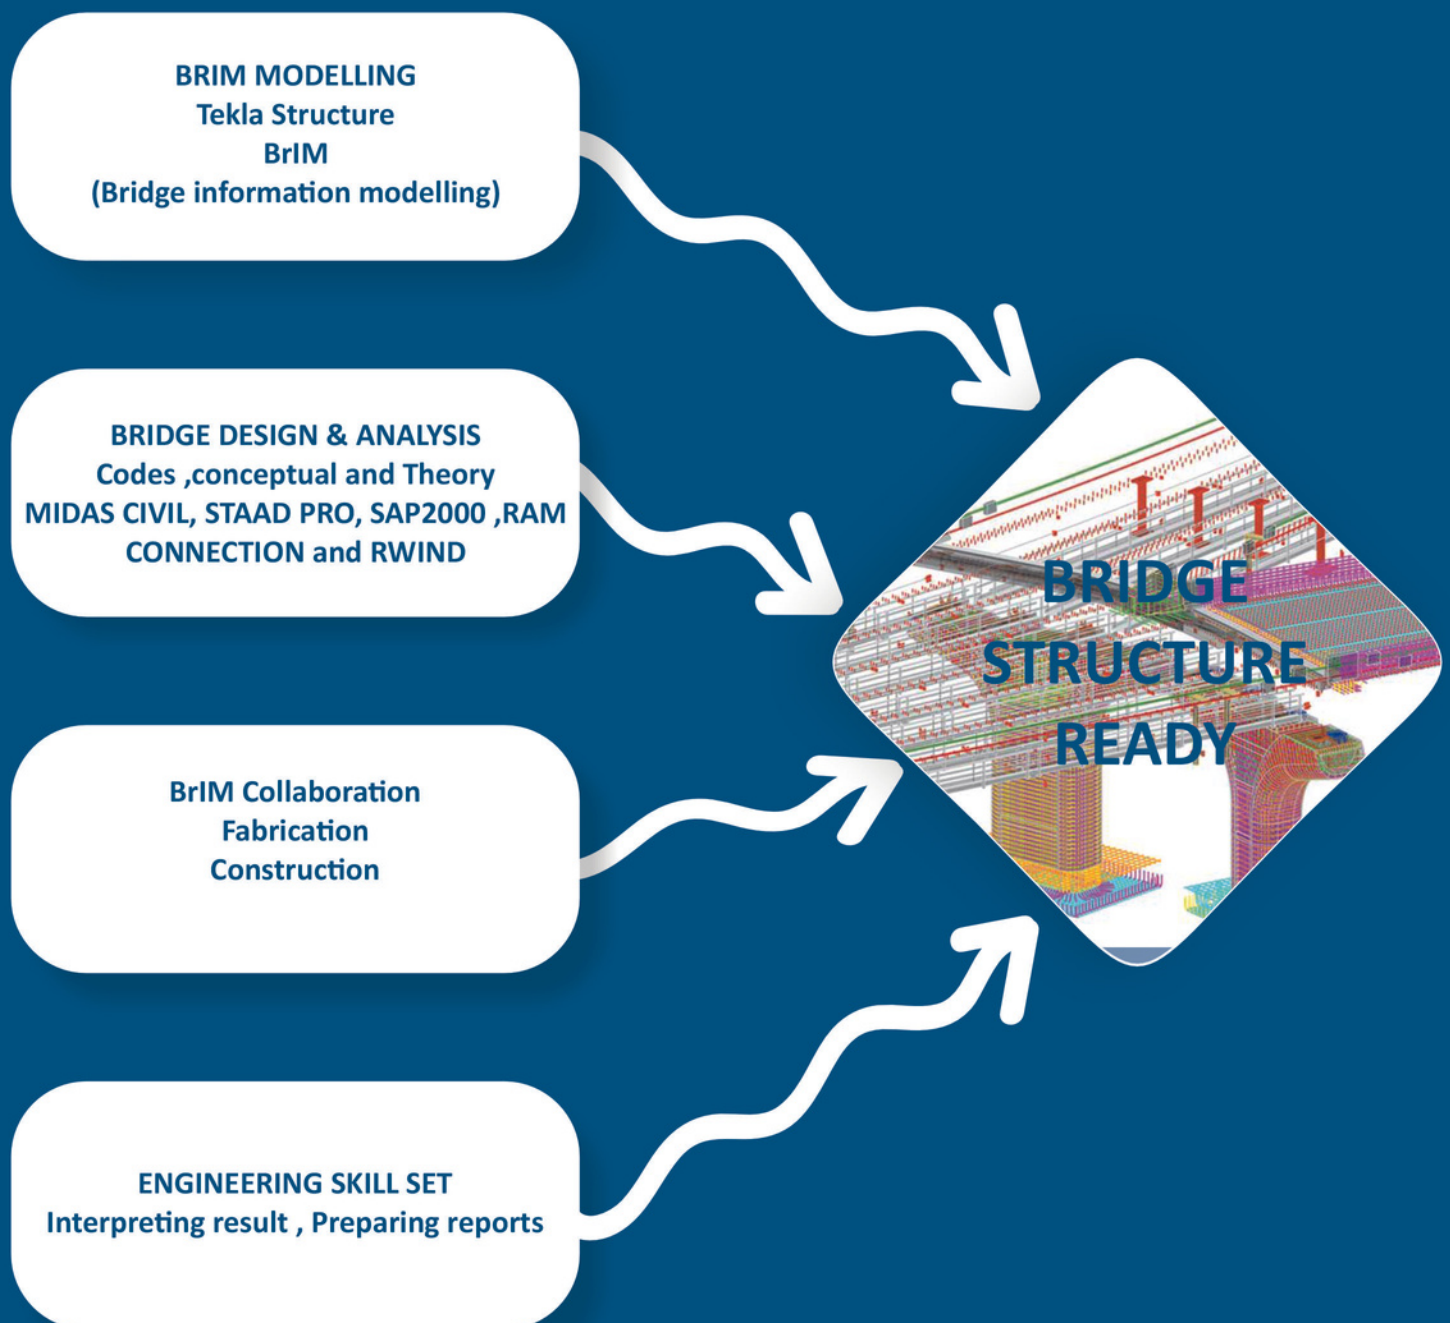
BRIM MODELLING
Tekla Structure
BrIM
(Bridge information modelling)

BRIDGE DESIGN & ANALYSIS
Codes ,conceptual and Theory
MIDAS CIVIL, STAAD PRO, SAP2000 ,RAM
CONNECTION and RWIND

BrIM Collaboration
Fabrication
Construction

ENGINEERING SKILL SET
Interpreting result , Preparing reports

BRIDGE
STRUCTURE
READY